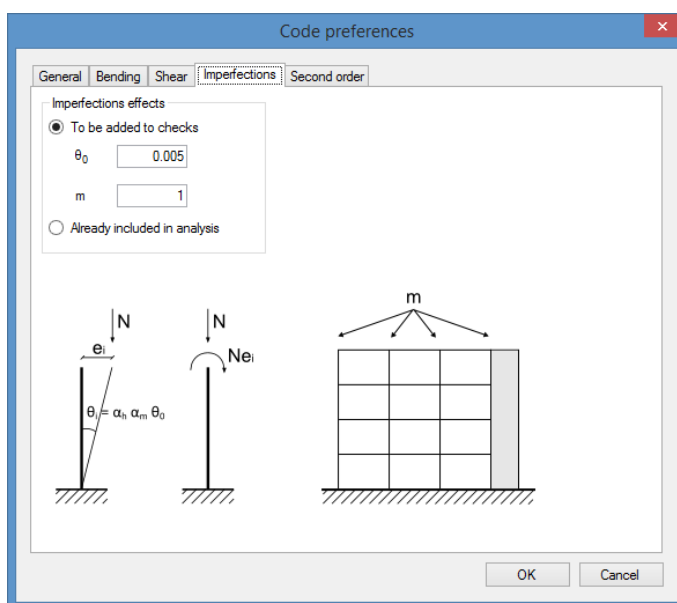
Code preferences

General | Bending | Shear | Imperfections | Second order

Imperfections effects

To be added to checks

$\theta_0$ 0.005

m 1

Already included in analysis

N

$e_i$

$\theta_i = \alpha_h\ \alpha_m\ \theta_0$

N

$Ne_i$

m

OK

Cancel